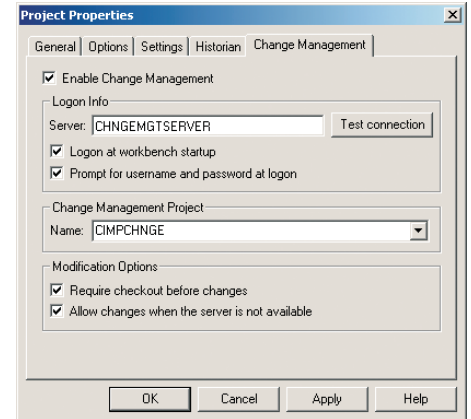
Project Properties

General | Options | Settings | Historian | Change Management

☑ Enable Change Management

Logon Info

Server: CHNGEMGTSERVER

Test connection

☑ Logon at workbench startup

☑ Prompt for username and password at logon

Change Management Project

Name: CIMPCHNGE

Modification Options

☑ Require checkout before changes

☑ Allow changes when the server is not available

OK | Cancel | Apply | Help